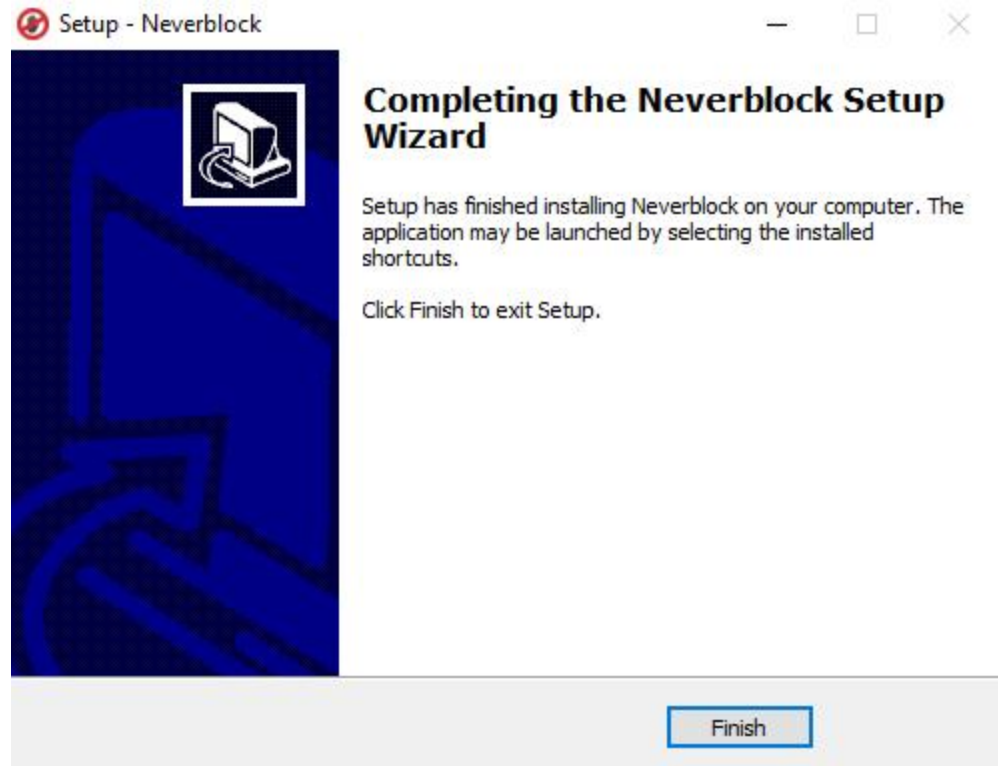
Setup - Neverblock

Completing the Neverblock Setup Wizard

Setup has finished installing Neverblock on your computer. The application may be launched by selecting the installed shortcuts.

Click Finish to exit Setup.

Finish